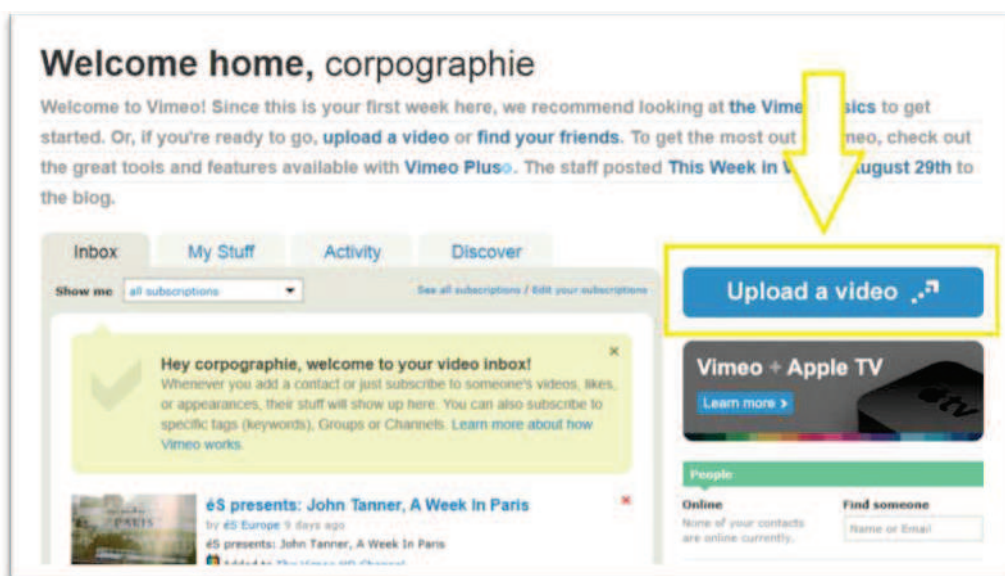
Welcome home, corpographie

Welcome to Vimeo! Since this is your first week here, we recommend looking at the Vime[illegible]sics to get started. Or, if you're ready to go, upload a video or find your friends. To get the most out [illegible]meo, check out the great tools and features available with Vimeo Plus. The staff posted This Week in V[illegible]ugust 29th to the blog.

Inbox | My Stuff | Activity | Discover

Show me all subscriptions

See all subscriptions / Edit your subscriptions

Hey corpographie, welcome to your video inbox!
Whenever you add a contact or just subscribe to someone's videos, likes, or appearances, their stuff will show up here. You can also subscribe to specific tags (keywords), Groups or Channels. Learn more about how Vimeo works.

éS presents: John Tanner, A Week In Paris
by éS Europe 9 days ago
éS presents: John Tanner, A Week In Paris
Added to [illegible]

Upload a video

Vimeo + Apple TV
Learn more ›

People
Online
None of your contacts are online currently.
Find someone
Name or Email